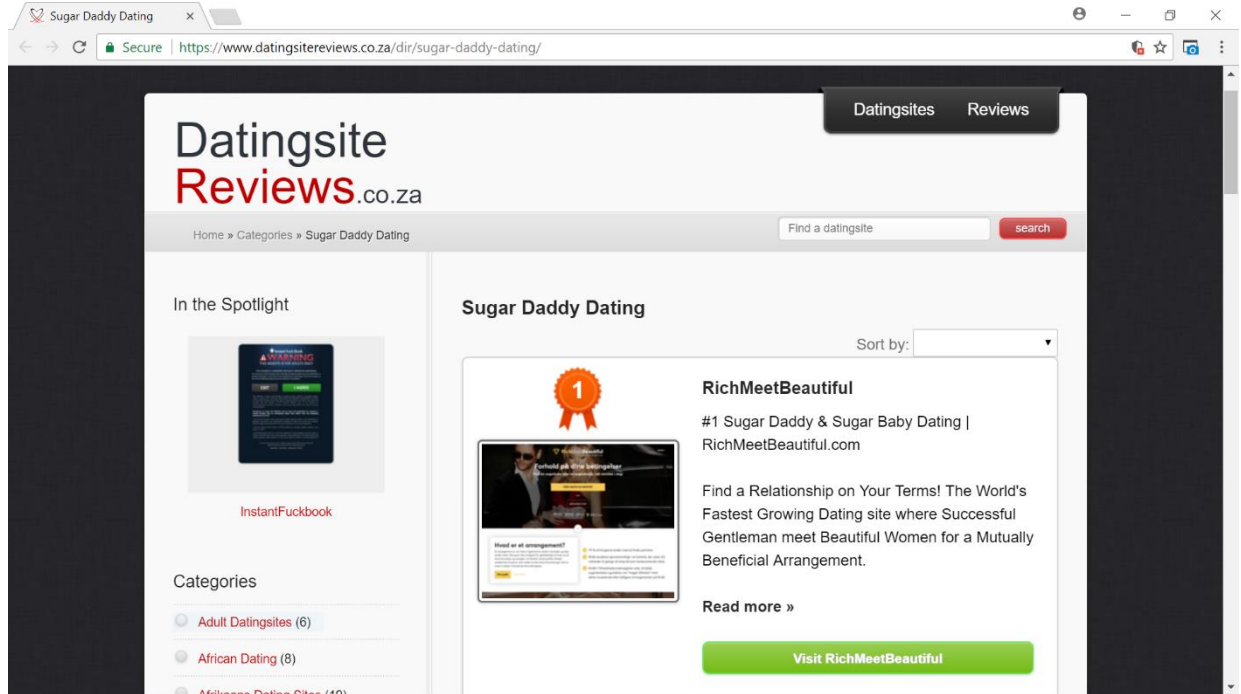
Sugar Daddy Dating ×

Secure | https://www.datingsitereviews.co.za/dir/sugar-daddy-dating/

Datingsites Reviews

Datingsite Reviews.co.za

Home » Categories » Sugar Daddy Dating

Find a datingsite search

In the Spotlight

WARNING

InstantFuckbook

Categories

Adult Datingsites (6)

African Dating (8)

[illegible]

Sugar Daddy Dating

Sort by:

1

RichMeetBeautiful

#1 Sugar Daddy & Sugar Baby Dating | RichMeetBeautiful.com

Find a Relationship on Your Terms! The World's Fastest Growing Dating site where Successful Gentleman meet Beautiful Women for a Mutually Beneficial Arrangement.

Read more »

Visit RichMeetBeautiful

Forhold på dine betingelser

Hvad er et arrangement?